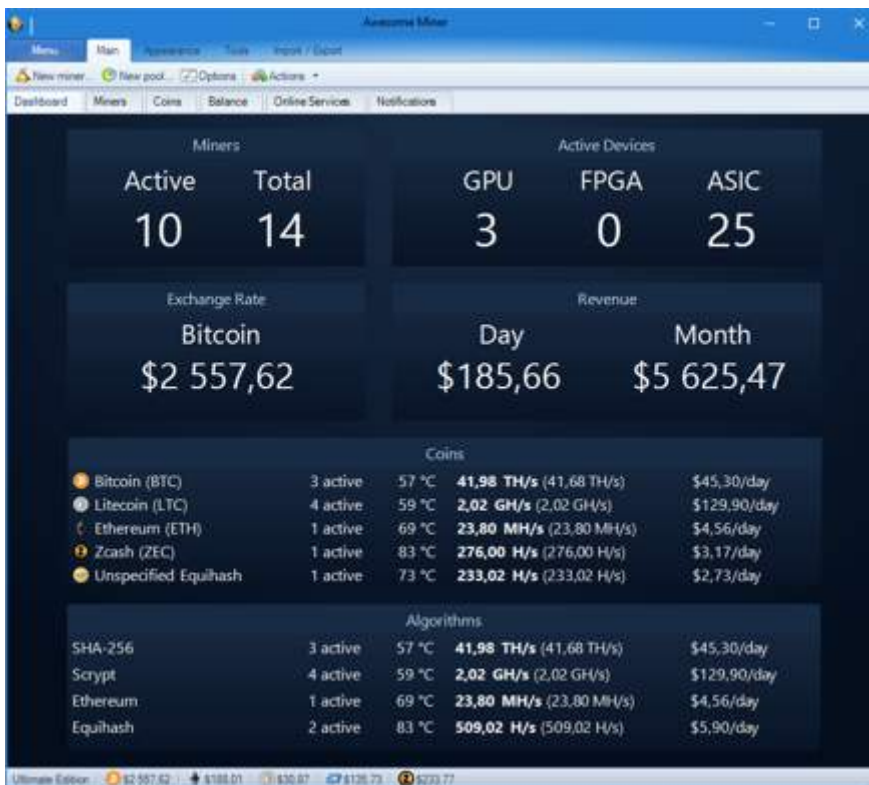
Awesome Miner

Menu | Main | Appearance | Tools | Import / Export

New miner... | New pool... | Options | Actions

Dashboard | Miners | Coins | Balance | Online Services | Notifications

Miners

Active 10

Total 14

Active Devices

GPU 3

FPGA 0

ASIC 25

Exchange Rate

Bitcoin

$2 557,62

Revenue

Day

$185,66

Month

$5 625,47

Coins

| | | | | |
|---|---|---|---|---|
| Bitcoin (BTC) | 3 active | 57 °C | **41,98 TH/s** (41,68 TH/s) | $45,30/day |
| Litecoin (LTC) | 4 active | 59 °C | **2,02 GH/s** (2,02 GH/s) | $129,90/day |
| Ethereum (ETH) | 1 active | 69 °C | **23,80 MH/s** (23,80 MH/s) | $4,56/day |
| Zcash (ZEC) | 1 active | 83 °C | **276,00 H/s** (276,00 H/s) | $3,17/day |
| Unspecified Equihash | 1 active | 73 °C | **233,02 H/s** (233,02 H/s) | $2,73/day |

Algorithms

| | | | | |
|---|---|---|---|---|
| SHA-256 | 3 active | 57 °C | **41,98 TH/s** (41,68 TH/s) | $45,30/day |
| Scrypt | 4 active | 59 °C | **2,02 GH/s** (2,02 GH/s) | $129,90/day |
| Ethereum | 1 active | 69 °C | **23,80 MH/s** (23,80 MH/s) | $4,56/day |
| Equihash | 2 active | 83 °C | **509,02 H/s** (509,02 H/s) | $5,90/day |

Ultimate Edition | $2 557,62 | $188,01 | $30,07 | $125,73 | $233,77